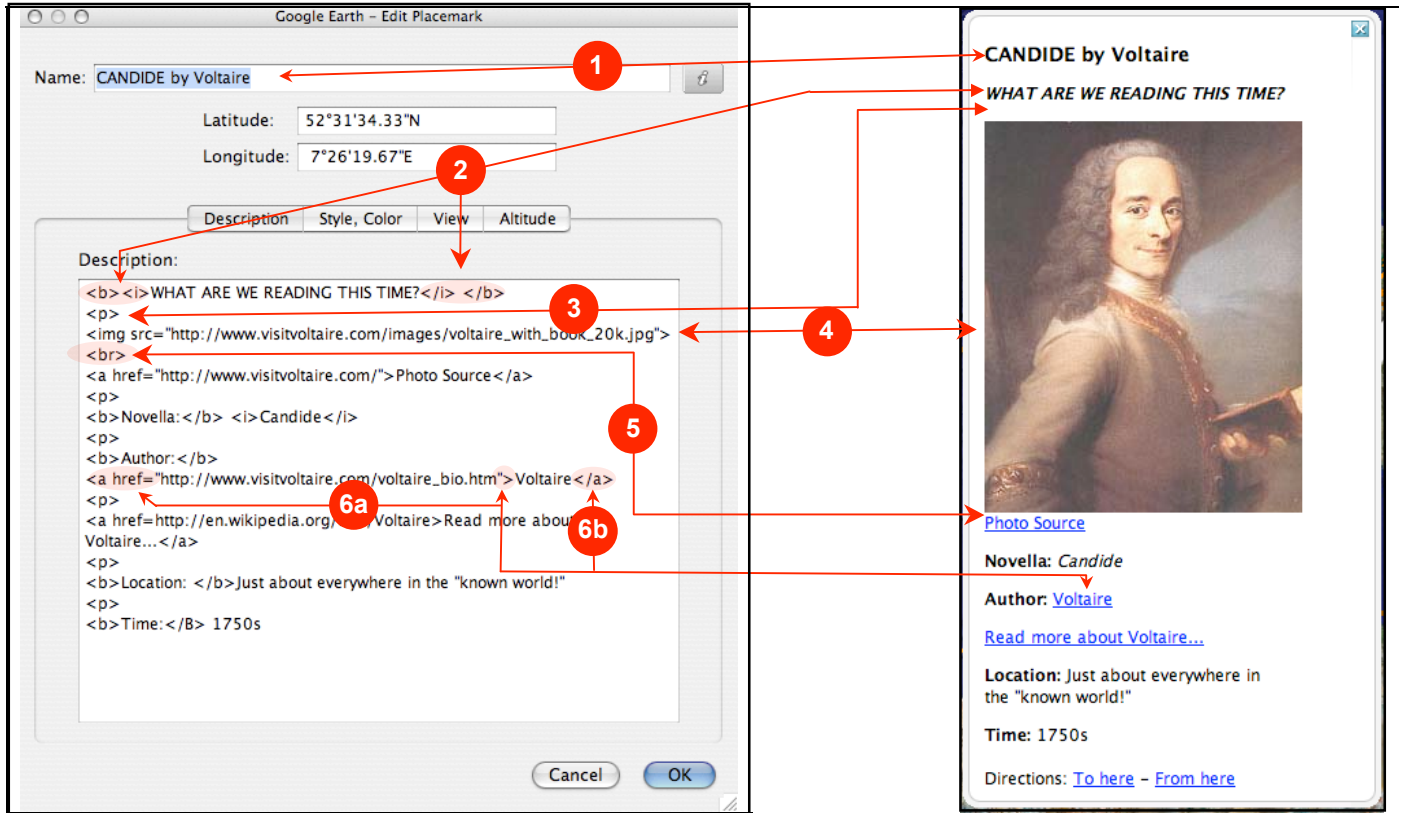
Google Earth – Edit Placemark

Name: CANDIDE by Voltaire

Latitude: 52°31'34.33"N

Longitude: 7°26'19.67"E

Description | Style, Color | View | Altitude

Description:

<b><i>WHAT ARE WE READING THIS TIME?</i> </b>
<p>
<img src="http://www.visitvoltaire.com/images/voltaire_with_book_20k.jpg">
<br>
<a href="http://www.visitvoltaire.com/">Photo Source</a>
<p>
<b>Novella:</b> <i>Candide</i>
<p>
<b>Author:</b>
<a href="http://www.visitvoltaire.com/voltaire_bio.htm">Voltaire</a>
<p>
<a href=http://en.wikipedia.org/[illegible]/Voltaire>Read more about Voltaire...</a>
<p>
<b>Location: </b>Just about everywhere in the "known world!"
<p>
<b>Time:</B> 1750s

Cancel OK

1
2
3
4
5
6a
6b

CANDIDE by Voltaire

WHAT ARE WE READING THIS TIME?

Photo Source

Novella: Candide

Author: Voltaire

Read more about Voltaire...

Location: Just about everywhere in the "known world!"

Time: 1750s

Directions: To here – From here